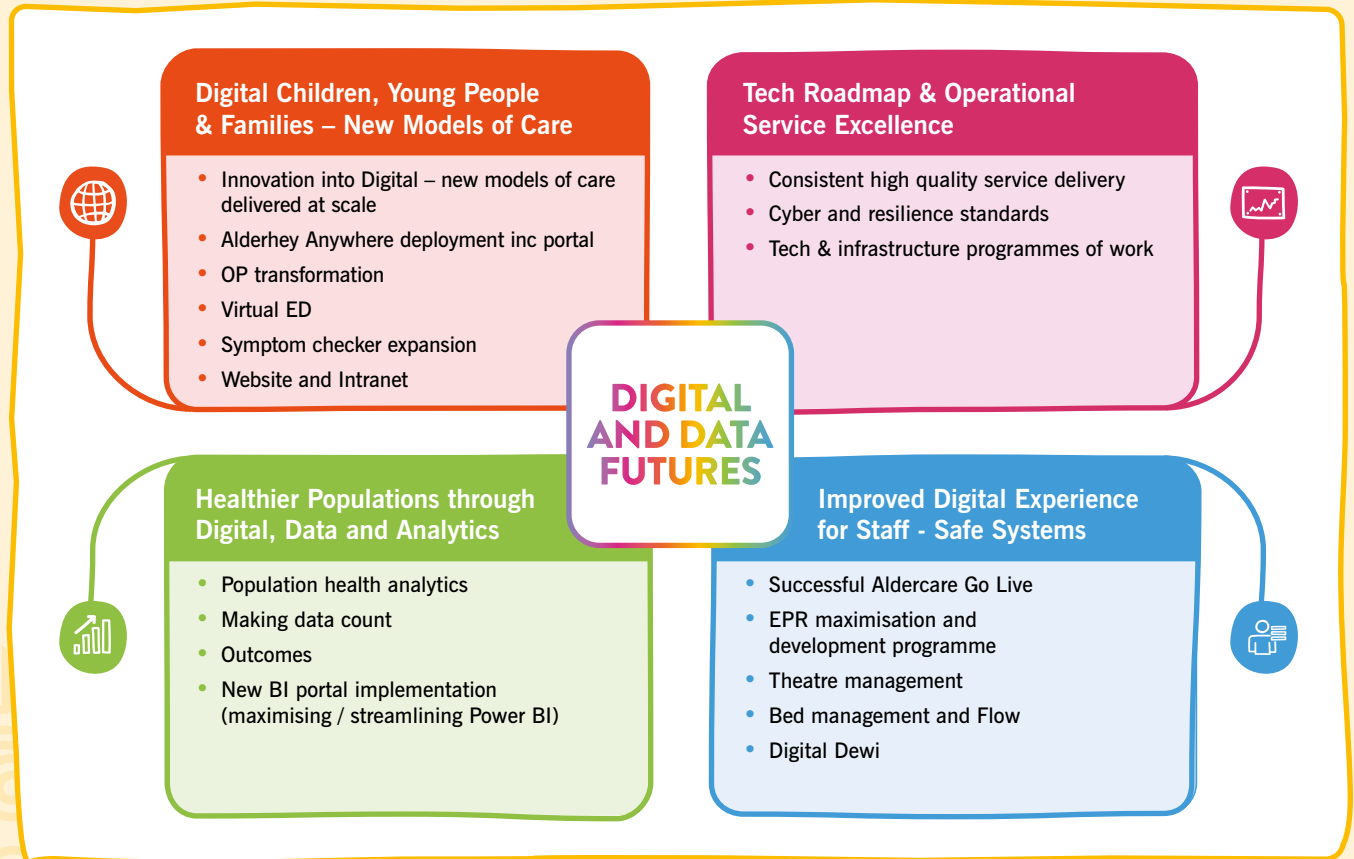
Digital Children, Young People & Families – New Models of Care

- Innovation into Digital – new models of care delivered at scale
- Alderhey Anywhere deployment inc portal
- OP transformation
- Virtual ED
- Symptom checker expansion
- Website and Intranet

Tech Roadmap & Operational Service Excellence

- Consistent high quality service delivery
- Cyber and resilience standards
- Tech & infrastructure programmes of work

DIGITAL AND DATA FUTURES

Healthier Populations through Digital, Data and Analytics

- Population health analytics
- Making data count
- Outcomes
- New BI portal implementation (maximising / streamlining Power BI)

Improved Digital Experience for Staff - Safe Systems

- Successful Aldercare Go Live
- EPR maximisation and development programme
- Theatre management
- Bed management and Flow
- Digital Dewi